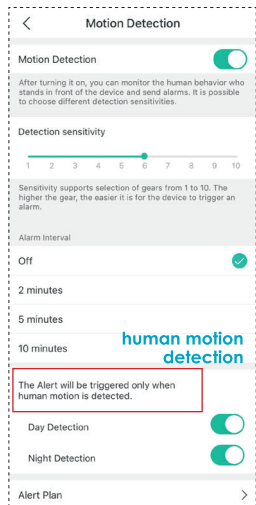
Motion Detection

Motion Detection

After turning it on, you can monitor the human behavior who stands in front of the device and send alarms. It is possible to choose different detection sensitivities.

Detection sensitivity

1 2 3 4 5 6 7 8 9 10

Sensitivity supports selection of gears from 1 to 10. The higher the gear, the easier it is for the device to trigger an alarm.

Alarm Interval

Off

2 minutes

5 minutes

10 minutes

human motion detection

The Alert will be triggered only when human motion is detected.

Day Detection

Night Detection

Alert Plan